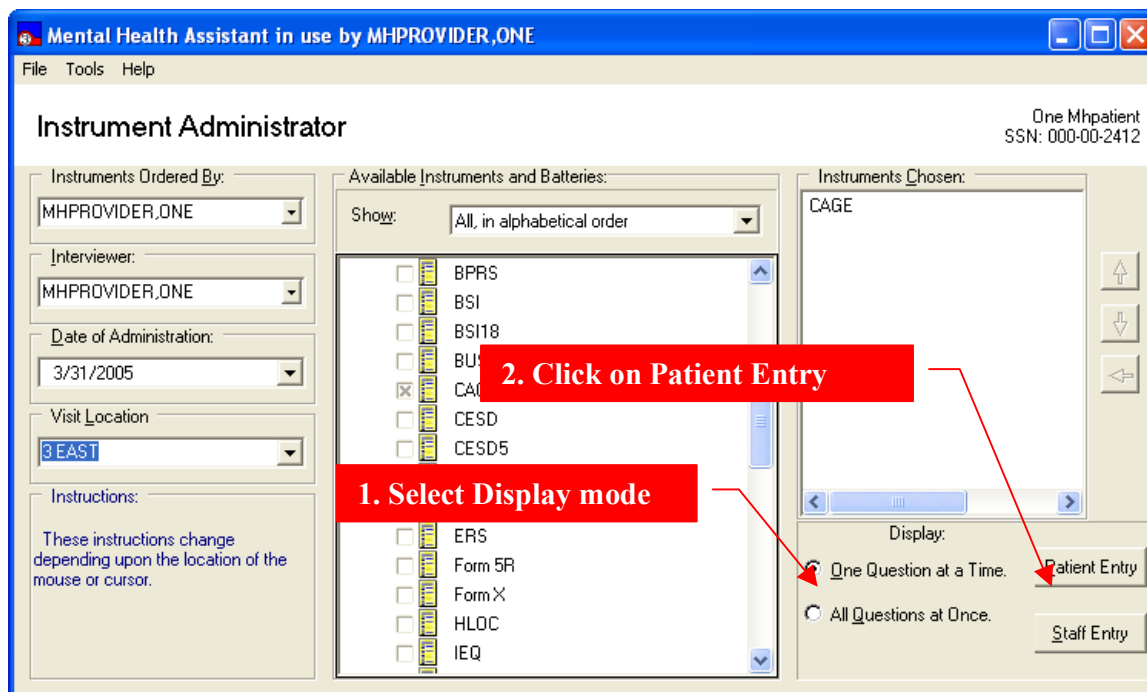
Mental Health Assistant in use by MHPROVIDER,ONE

File Tools Help

Instrument Administrator

One Mhpatient
SSN: 000-00-2412

Instruments Ordered By:
MHPROVIDER,ONE

Interviewer:
MHPROVIDER,ONE

Date of Administration:
3/31/2005

Visit Location
3 EAST

Instructions:
These instructions change depending upon the location of the mouse or cursor.

Available Instruments and Batteries:
Show: All, in alphabetical order

BPRS
BSI
BSI18
BUS
CAG
CESD
CESD5
ERS
Form 5R
Form X
HLOC
IEQ

2. Click on Patient Entry

1. Select Display mode

Instruments Chosen:
CAGE

Display:
One Question at a Time.
All Questions at Once.

Patient Entry
Staff Entry